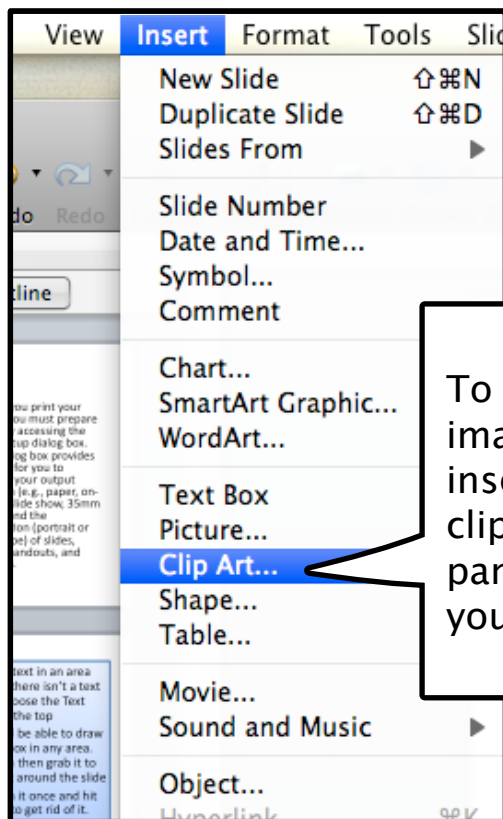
View Insert Format Tools Slic

New Slide ⇧⌘N
Duplicate Slide ⇧⌘D
Slides From ▶

Slide Number
Date and Time...
Symbol...
Comment

Chart...
SmartArt Graphic...
WordArt...

Text Box
Picture...
Clip Art...
Shape...
Table...

Movie...
Sound and Music ▶

Object...
Hyperlink ⌘K

do Redo

tline

ou print your
ou must prepare
accessing the
cup dialog box.
log box provides
for you to
your output
(e.g., paper, on-
lide show, 35mm
nd the
ion (portrait or
pe) of slides,
andouts, and

text in an area
here isn't a text
oose the Text
the top
be able to draw
ox in any area.
then grab it to
around the slide
it once and hit
to get rid of it.

To
ima
ins
clip
par
you